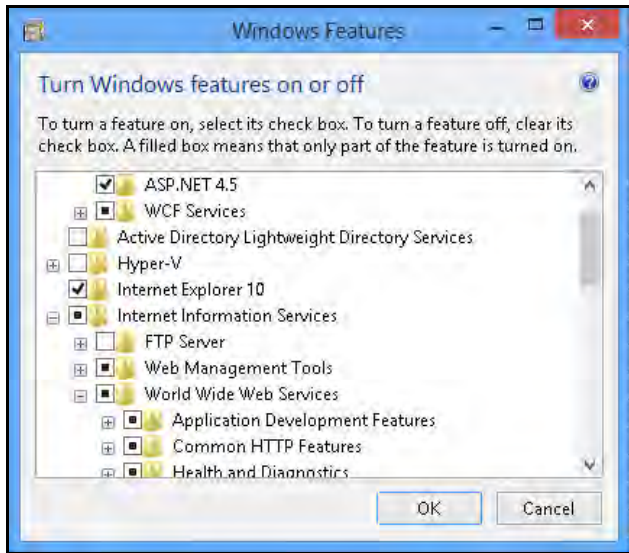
Windows Features

Turn Windows features on or off

To turn a feature on, select its check box. To turn a feature off, clear its check box. A filled box means that only part of the feature is turned on.

ASP.NET 4.5
WCF Services
Active Directory Lightweight Directory Services
Hyper-V
Internet Explorer 10
Internet Information Services
FTP Server
Web Management Tools
World Wide Web Services
Application Development Features
Common HTTP Features
Health and Diagnostics

OK
Cancel